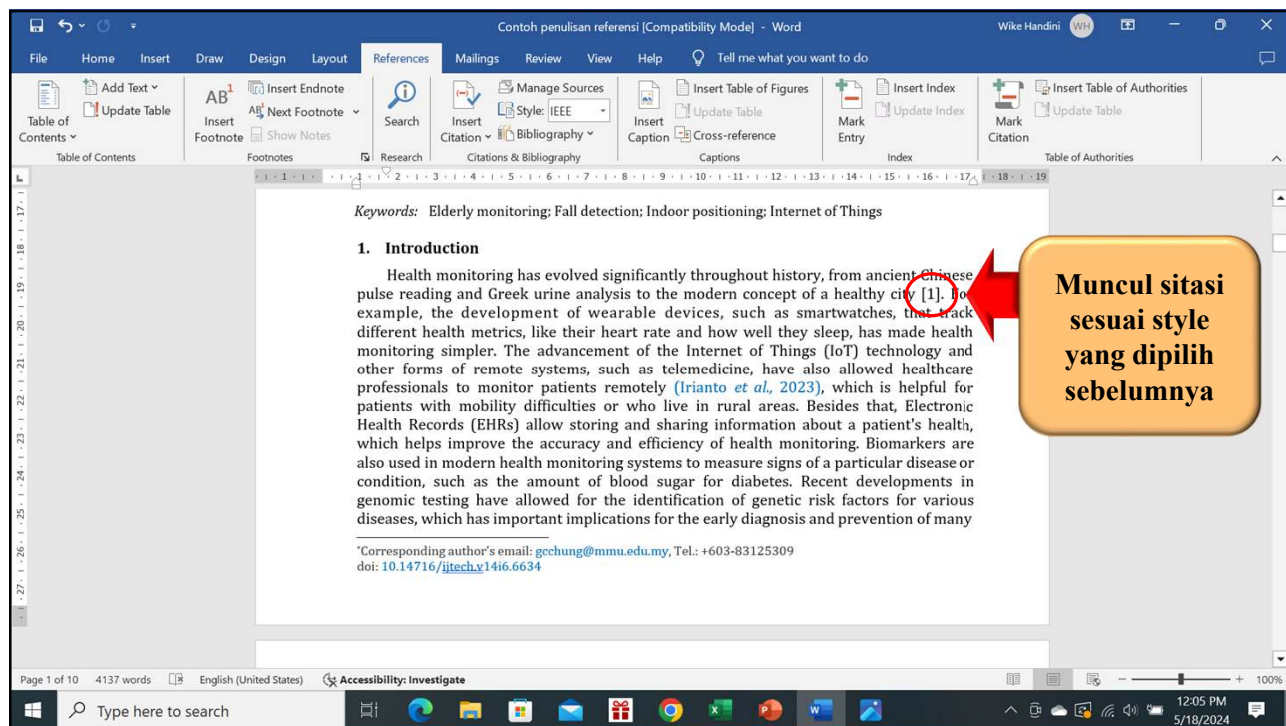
Contoh penulisan referensi [Compatibility Mode] - Word

Wike Handini WH

File Home Insert Draw Design Layout References Mailings Review View Help Tell me what you want to do

Table of Contents
Add Text
Update Table
Table of Contents

$AB^1$ Insert Footnote
Insert Endnote
Next Footnote
Show Notes
Footnotes

Search
Research

Insert Citation
Manage Sources
Style: IEEE
Bibliography
Citations & Bibliography

Insert Caption
Insert Table of Figures
Update Table
Cross-reference
Captions

Mark Entry
Insert Index
Update Index
Index

Mark Citation
Insert Table of Authorities
Update Table
Table of Authorities

Keywords: Elderly monitoring; Fall detection; Indoor positioning; Internet of Things

1. Introduction

Health monitoring has evolved significantly throughout history, from ancient Chinese pulse reading and Greek urine analysis to the modern concept of a healthy city [1]. For example, the development of wearable devices, such as smartwatches, that track different health metrics, like their heart rate and how well they sleep, has made health monitoring simpler. The advancement of the Internet of Things (IoT) technology and other forms of remote systems, such as telemedicine, have also allowed healthcare professionals to monitor patients remotely (Irianto et al., 2023), which is helpful for patients with mobility difficulties or who live in rural areas. Besides that, Electronic Health Records (EHRs) allow storing and sharing information about a patient's health, which helps improve the accuracy and efficiency of health monitoring. Biomarkers are also used in modern health monitoring systems to measure signs of a particular disease or condition, such as the amount of blood sugar for diabetes. Recent developments in genomic testing have allowed for the identification of genetic risk factors for various diseases, which has important implications for the early diagnosis and prevention of many

*Corresponding author's email: gcchung@mmu.edu.my, Tel.: +603-83125309
doi: 10.14716/ijtech.v14i6.6634

Muncul sitasi sesuai style yang dipilih sebelumnya

Page 1 of 10 4137 words English (United States) Accessibility: Investigate 100%

Type here to search

12:05 PM
5/18/2024